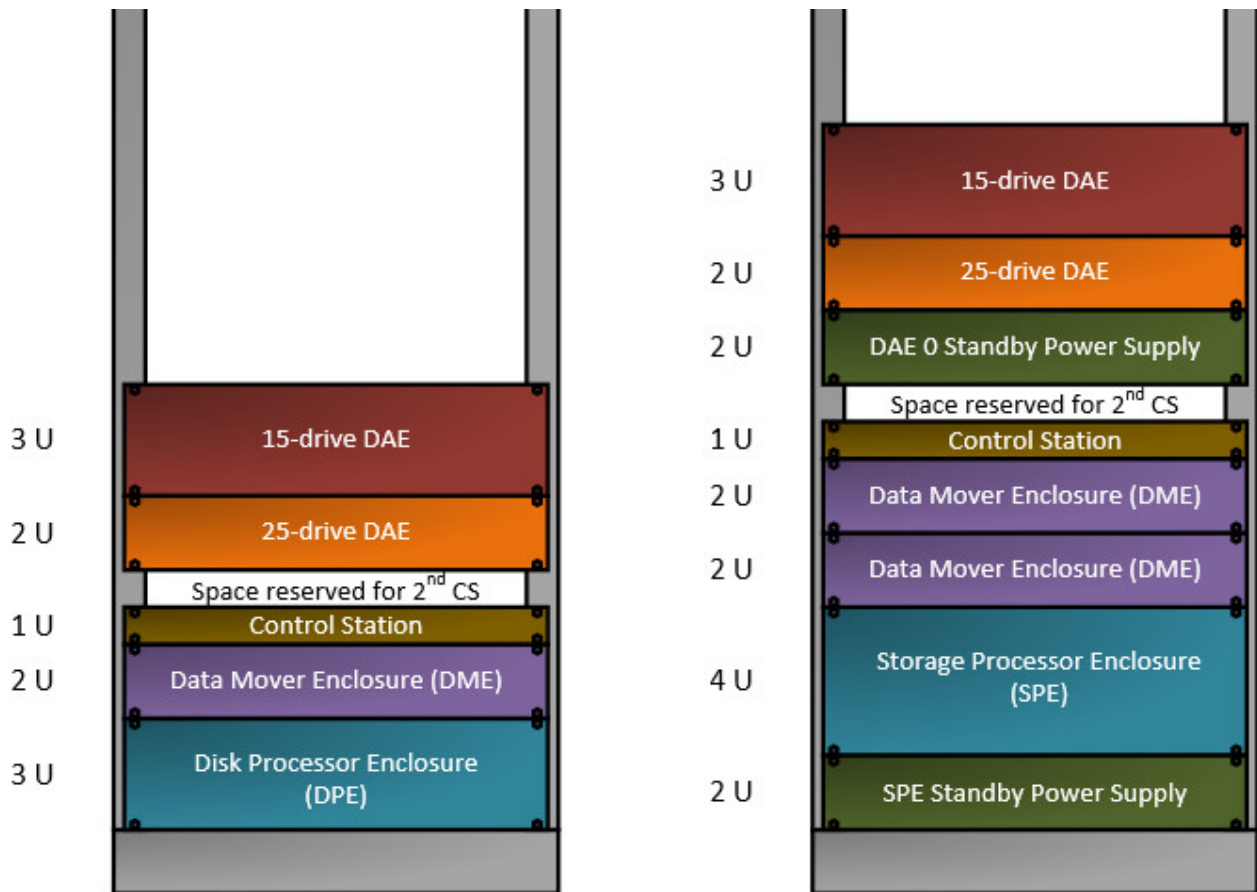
3 U 15-drive DAE

2 U 25-drive DAE

Space reserved for 2$^{nd}$ CS

1 U Control Station

2 U Data Mover Enclosure (DME)

3 U Disk Processor Enclosure (DPE)

3 U 15-drive DAE

2 U 25-drive DAE

2 U DAE 0 Standby Power Supply

Space reserved for 2$^{nd}$ CS

1 U Control Station

2 U Data Mover Enclosure (DME)

2 U Data Mover Enclosure (DME)

4 U Storage Processor Enclosure (SPE)

2 U SPE Standby Power Supply